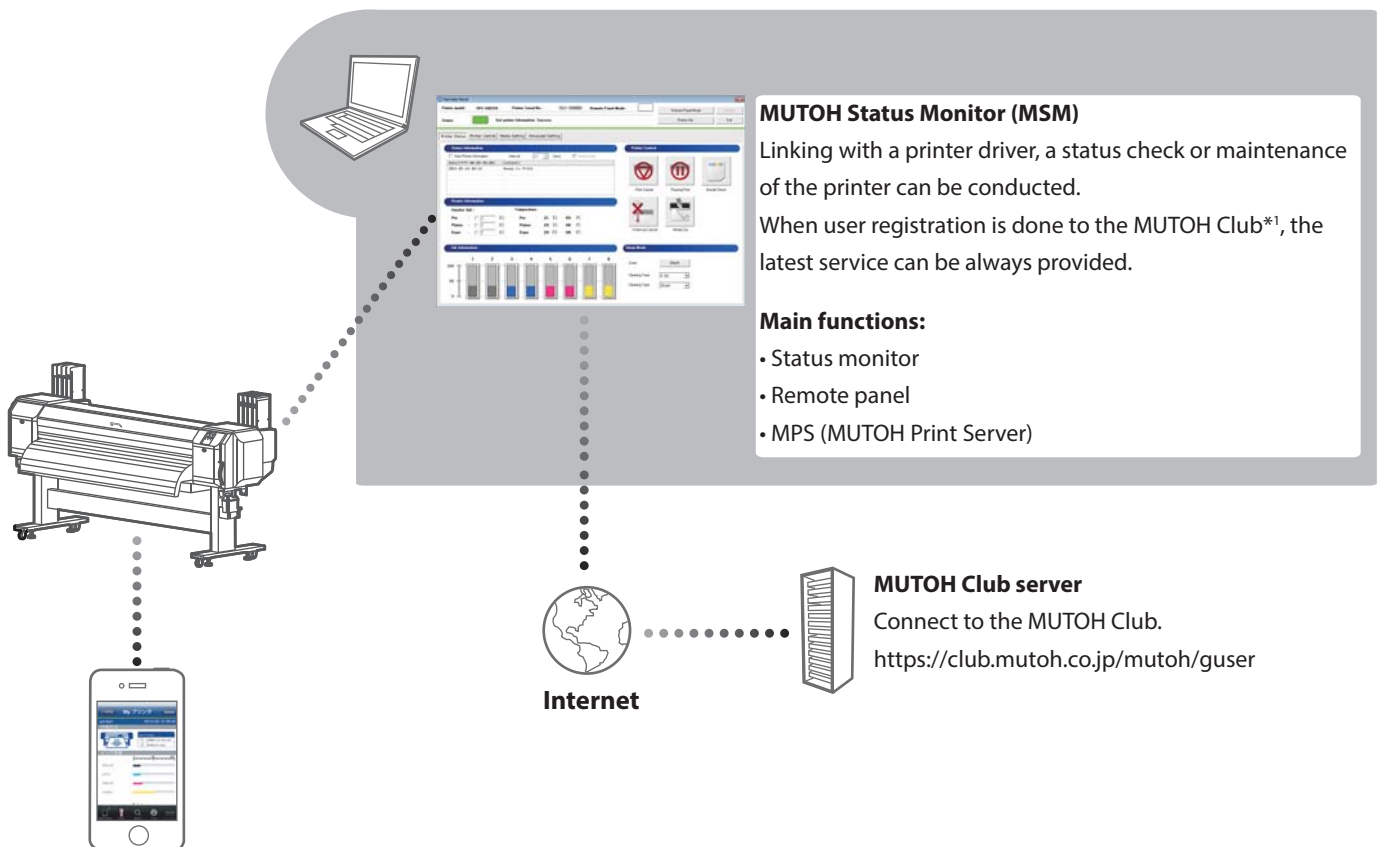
MUTOH Status Monitor (MSM)

Linking with a printer driver, a status check or maintenance of the printer can be conducted.

When user registration is done to the MUTOH Club*¹, the latest service can be always provided.

Main functions:

• Status monitor
• Remote panel
• MPS (MUTOH Print Server)

MUTOH Club server

Connect to the MUTOH Club.

https://club.mutoh.co.jp/mutoh/guser

Internet

My プリンタ